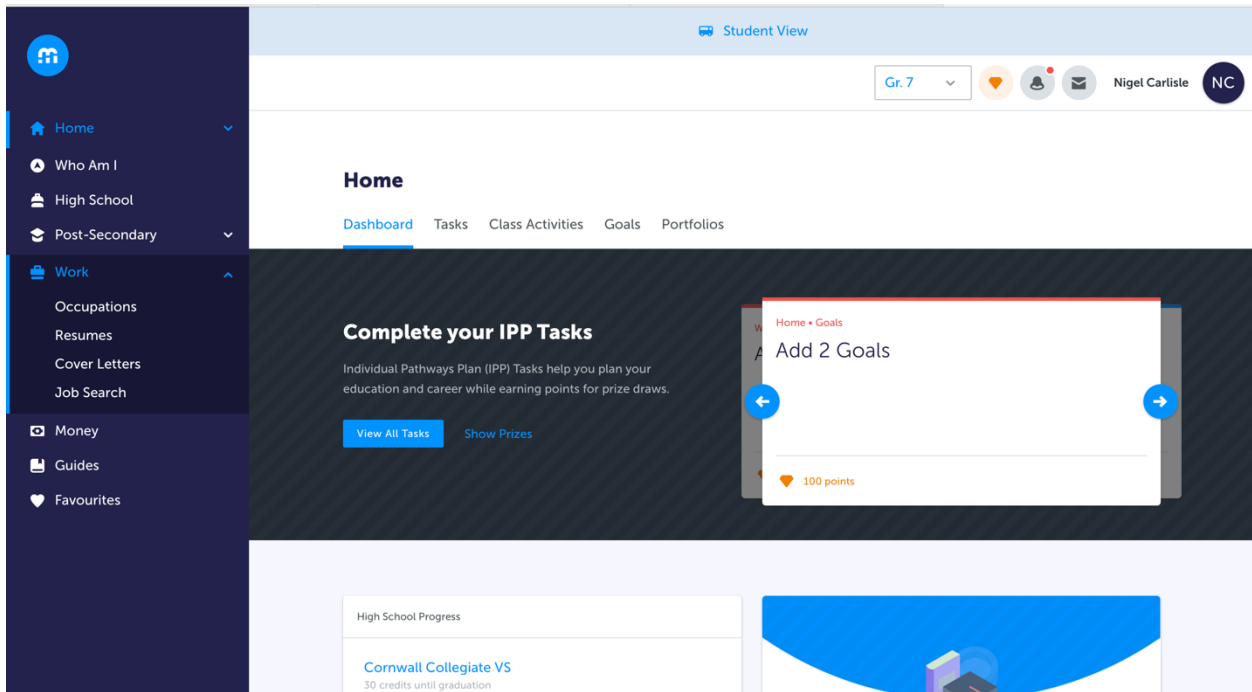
Home
Who Am I
High School
Post-Secondary
Work
Occupations
Resumes
Cover Letters
Job Search
Money
Guides
Favourites

Student View

Gr. 7

Nigel Carlisle NC

Home

Dashboard Tasks Class Activities Goals Portfolios

Complete your IPP Tasks

Individual Pathways Plan (IPP) Tasks help you plan your education and career while earning points for prize draws.

View All Tasks Show Prizes

Home • Goals
Add 2 Goals

100 points

High School Progress

Cornwall Collegiate VS
30 credits until graduation